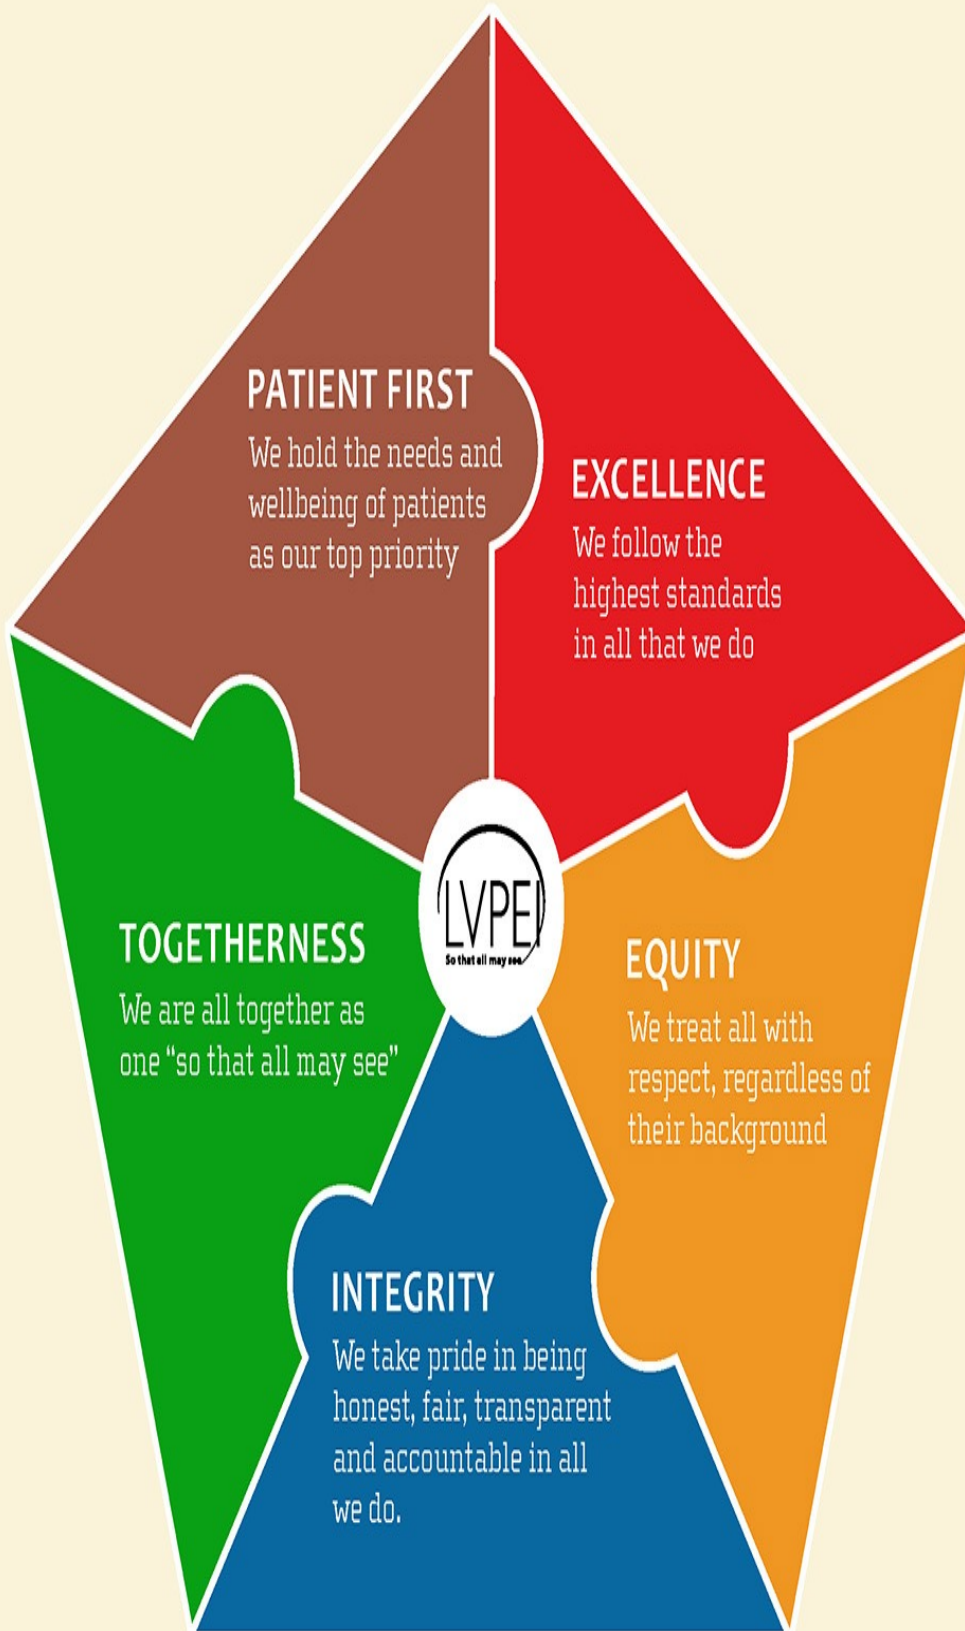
PATIENT FIRST
We hold the needs and wellbeing of patients as our top priority

EXCELLENCE
We follow the highest standards in all that we do

LVPEI
So that all may see

TOGETHERNESS
We are all together as one "so that all may see"

EQUITY
We treat all with respect, regardless of their background

INTEGRITY
We take pride in being honest, fair, transparent and accountable in all we do.